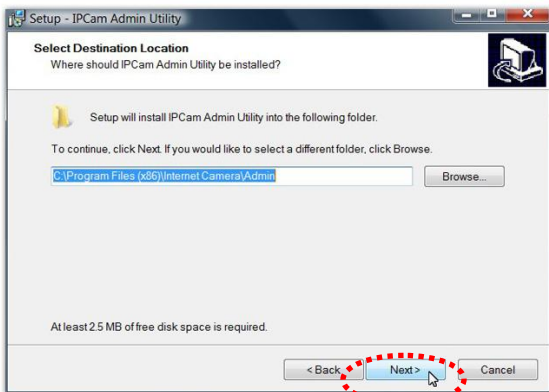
Setup - IPCam Admin Utility

Select Destination Location
Where should IPCam Admin Utility be installed?

Setup will install IPCam Admin Utility into the following folder.

To continue, click Next. If you would like to select a different folder, click Browse.

C:\Program Files (x86)\Internet Camera\Admin

Browse...

At least 2.5 MB of free disk space is required.

< Back

Next >

Cancel